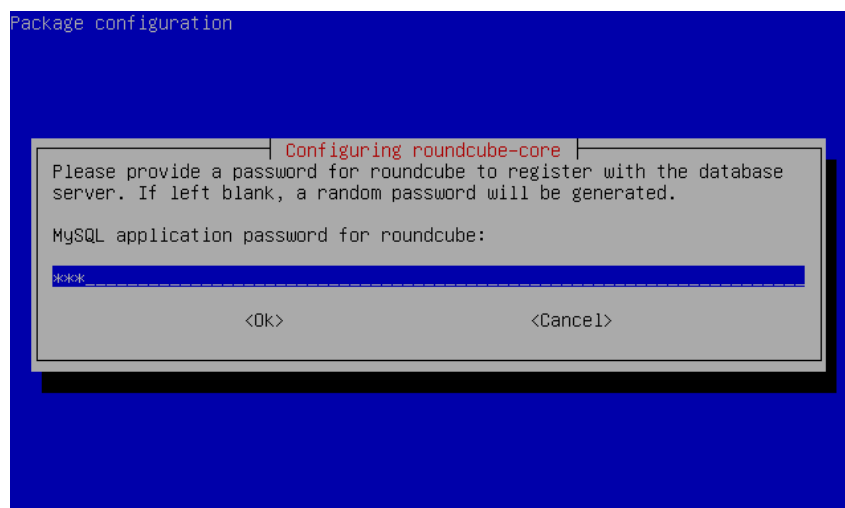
Package configuration

Configuring roundcube-core

Please provide a password for roundcube to register with the database server. If left blank, a random password will be generated.

MySQL application password for roundcube:

***_________________________________________________________________

<Ok>　　　　　　　　<Cancel>